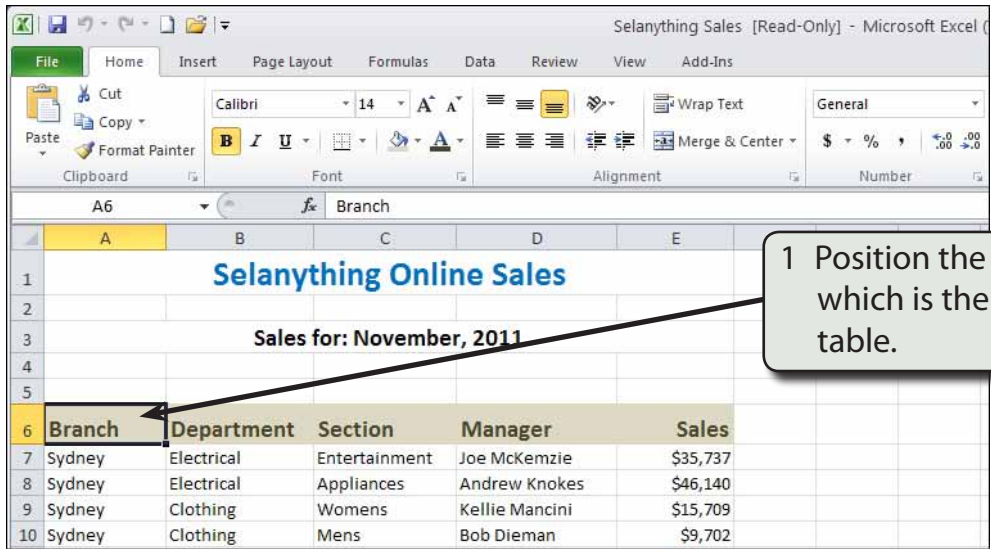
Selanything Sales [Read-Only] - Microsoft Excel (

File Home Insert Page Layout Formulas Data Review View Add-Ins

Cut
Copy
Paste
Format Painter
Clipboard

Calibri 14 A A
B I U
Font

Wrap Text
Merge & Center
Alignment

General
$ % ,
Number

A6 $f_x$ Branch

| | A | B | C | D | E |
|---|---|---|---|---|---|
| 1 | Selanything Online Sales | | | | |
| 2 | | | | | |
| 3 | | Sales for: November, 2011 | | | |
| 4 | | | | | |
| 5 | | | | | |
| 6 | Branch | Department | Section | Manager | Sales |
| 7 | Sydney | Electrical | Entertainment | Joe McKemzie | \$35,737 |
| 8 | Sydney | Electrical | Appliances | Andrew Knokes | \$46,140 |
| 9 | Sydney | Clothing | Womens | Kellie Mancini | \$15,709 |
| 10 | Sydney | Clothing | Mens | Bob Dieman | \$9,702 |

1 Position the which is the table.